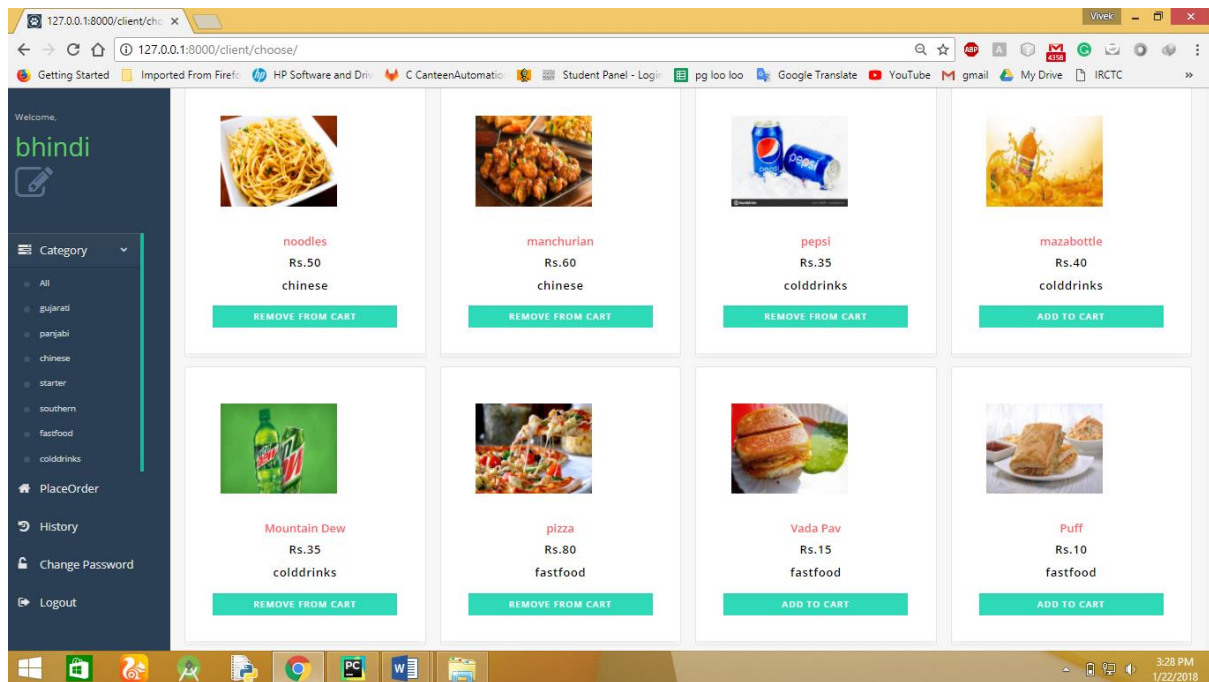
127.0.0.1:8000/client/cho ×

Vivek

127.0.0.1:8000/client/choose/

Getting Started | Imported From Firefo | HP Software and Driv | CanteenAutomatio | Student Panel - Login | pg loo loo | Google Translate | YouTube | gmail | My Drive | IRCTC

Welcome,

bhindi

Category

All

gujarati

panjabi

chinese

starter

southern

fastfood

colddrinks

PlaceOrder

History

Change Password

Logout

noodles
Rs.50
chinese
REMOVE FROM CART

manchurian
Rs.60
chinese
REMOVE FROM CART

pepsi
Rs.35
colddrinks
REMOVE FROM CART

mazabottle
Rs.40
colddrinks
ADD TO CART

Mountain Dew
Rs.35
colddrinks
REMOVE FROM CART

pizza
Rs.80
fastfood
REMOVE FROM CART

Vada Pav
Rs.15
fastfood
ADD TO CART

Puff
Rs.10
fastfood
ADD TO CART

3:28 PM
1/22/2018